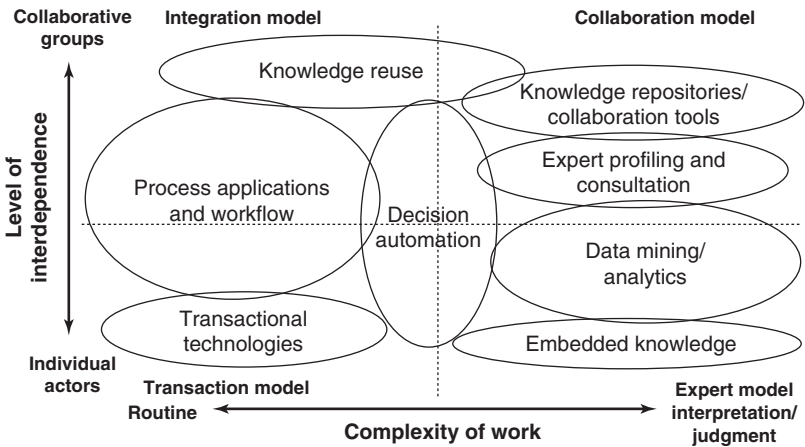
Collaborative groups

Integration model

Collaboration model

Knowledge reuse

Knowledge repositories/ collaboration tools

Expert profiling and consultation

Process applications and workflow

Decision automation

Data mining/ analytics

Level of interdependence

Transactional technologies

Embedded knowledge

Individual actors

Transaction model

Expert model

Routine

interpretation/ judgment

Complexity of work